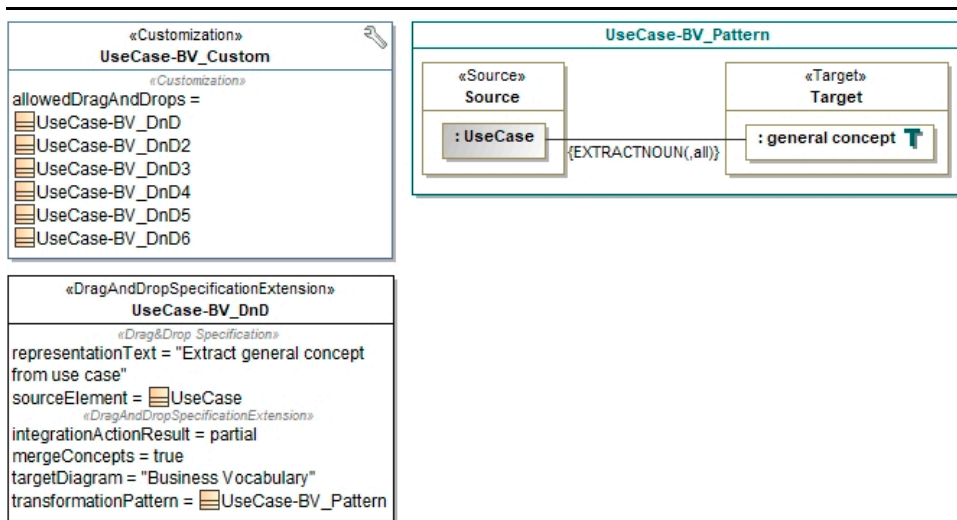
«Customization»
UseCase-BV_Custom
«Customization»
allowedDragAndDrops =
UseCase-BV_DnD
UseCase-BV_DnD2
UseCase-BV_DnD3
UseCase-BV_DnD4
UseCase-BV_DnD5
UseCase-BV_DnD6

UseCase-BV_Pattern
«Source»
Source
: UseCase
«Target»
Target
: general concept
{EXTRACTNOUN(,all)}

«DragAndDropSpecificationExtension»
UseCase-BV_DnD
«Drag&Drop Specification»
representationText = "Extract general concept from use case"
sourceElement = UseCase
«DragAndDropSpecificationExtension»
integrationActionResult = partial
mergeConcepts = true
targetDiagram = "Business Vocabulary"
transformationPattern = UseCase-BV_Pattern